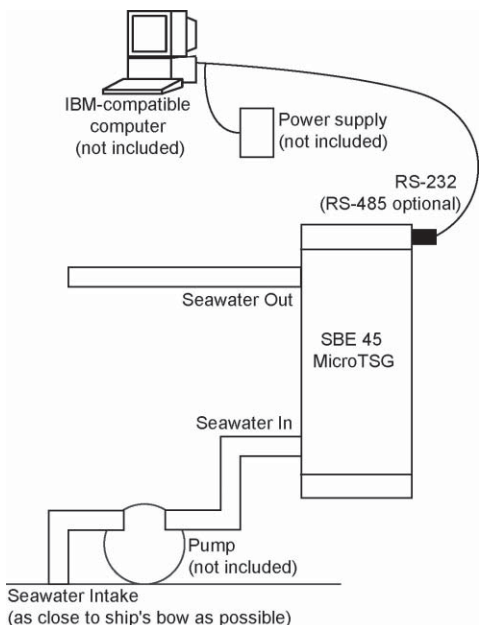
IBM-compatible computer (not included)

Power supply (not included)

RS-232 (RS-485 optional)

Seawater Out

SBE 45 MicroTSG

Seawater In

Pump (not included)

Seawater Intake (as close to ship's bow as possible)